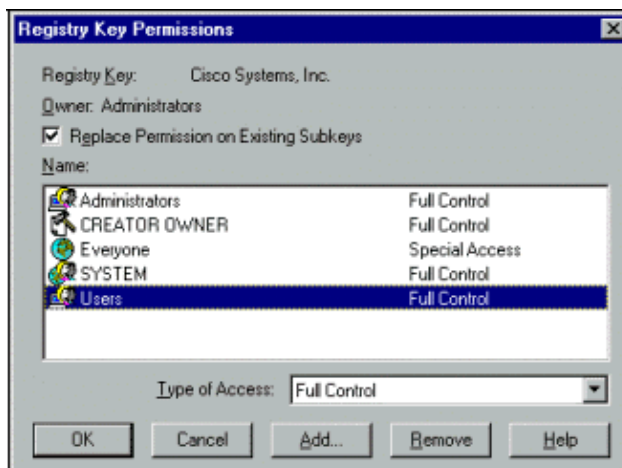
Registry Key Permissions

Registry Key: Cisco Systems, Inc.

Owner: Administrators

Replace Permission on Existing Subkeys

Name:

| | |
|---|---|
| Administrators | Full Control |
| CREATOR OWNER | Full Control |
| Everyone | Special Access |
| SYSTEM | Full Control |
| Users | Full Control |

Type of Access: Full Control

OK Cancel Add... Remove Help